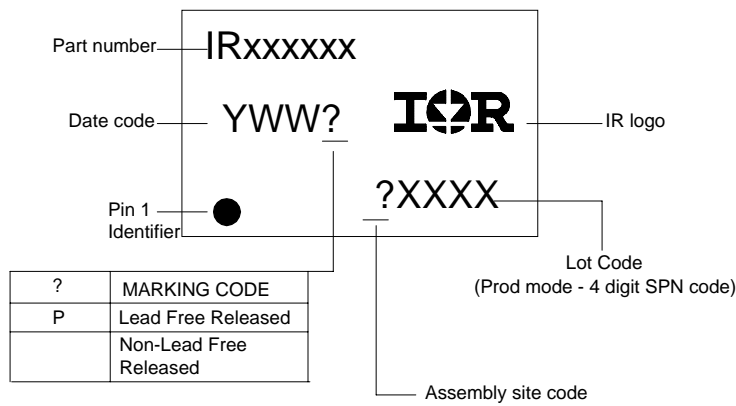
Part number IRxxxxxx

Date code YWW?

IOR IR logo

Pin 1 Identifier

?XXXX

Lot Code (Prod mode - 4 digit SPN code)

| ? | MARKING CODE |
|---|---|
| P | Lead Free Released |
| | Non-Lead Free Released |

Assembly site code